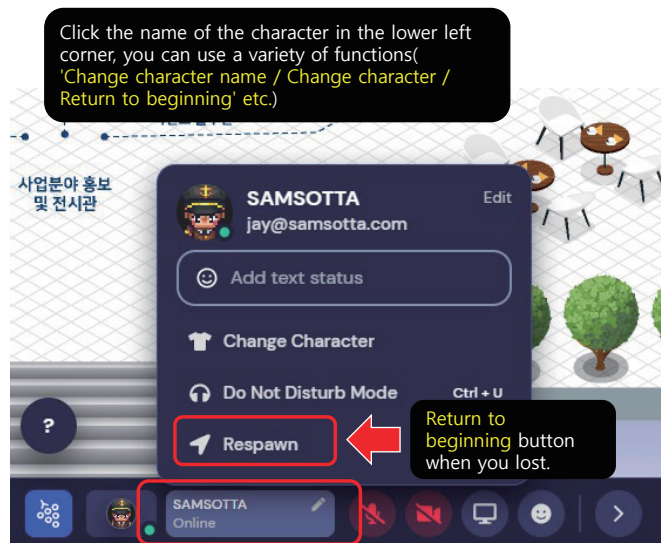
Click the name of the character in the lower left corner, you can use a variety of functions( 'Change character name / Change character / Return to beginning' etc.)

사업분야 홍보 및 전시관

SAMSOTTA
jay@samsotta.com
Edit

Add text status

Change Character

Do Not Disturb Mode
Ctrl + U

Respawn

Return to beginning button when you lost.

?

SAMSOTTA
Online